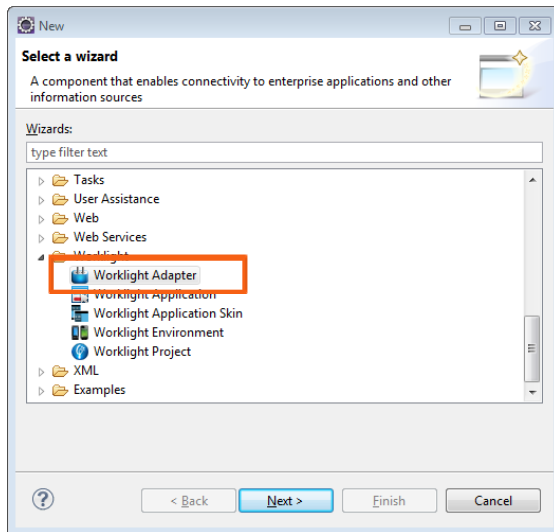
New

Select a wizard

A component that enables connectivity to enterprise applications and other information sources

Wizards:

type filter text

Tasks
User Assistance
Web
Web Services
Worklight
Worklight Adapter
Worklight Application
Worklight Application Skin
Worklight Environment
Worklight Project
XML
Examples

?

< Back
Next >
Finish
Cancel